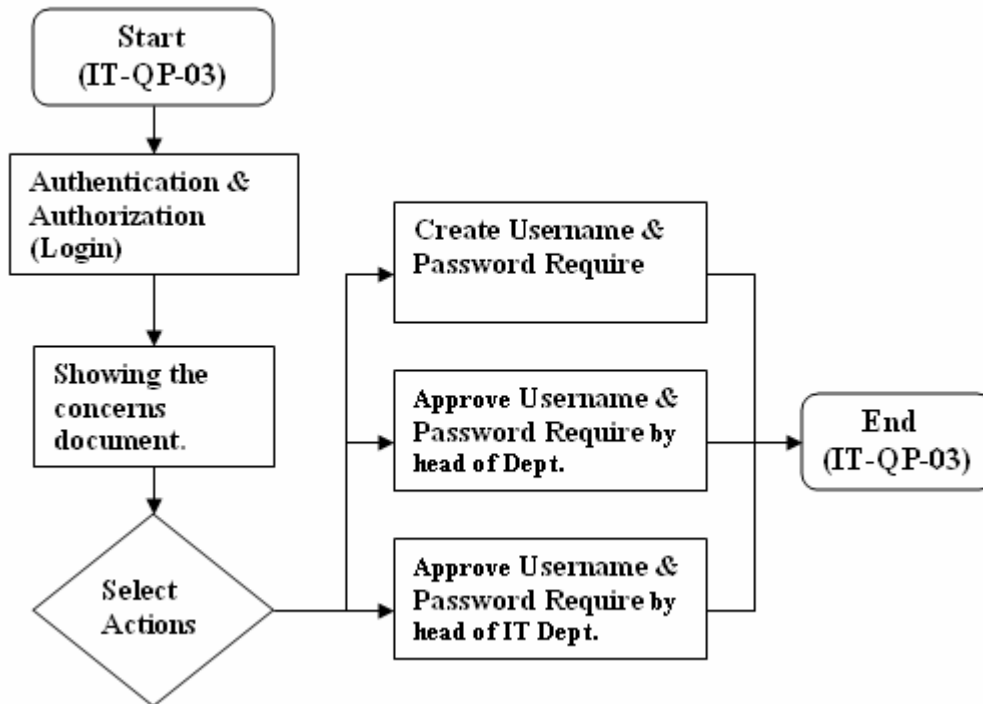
Start
(IT-QP-03)

Authentication &
Authorization
(Login)

Showing the
concerns
document.

Select
Actions

Create Username &
Password Require

Approve Username &
Password Require by
head of Dept.

Approve Username &
Password Require by
head of IT Dept.

End
(IT-QP-03)